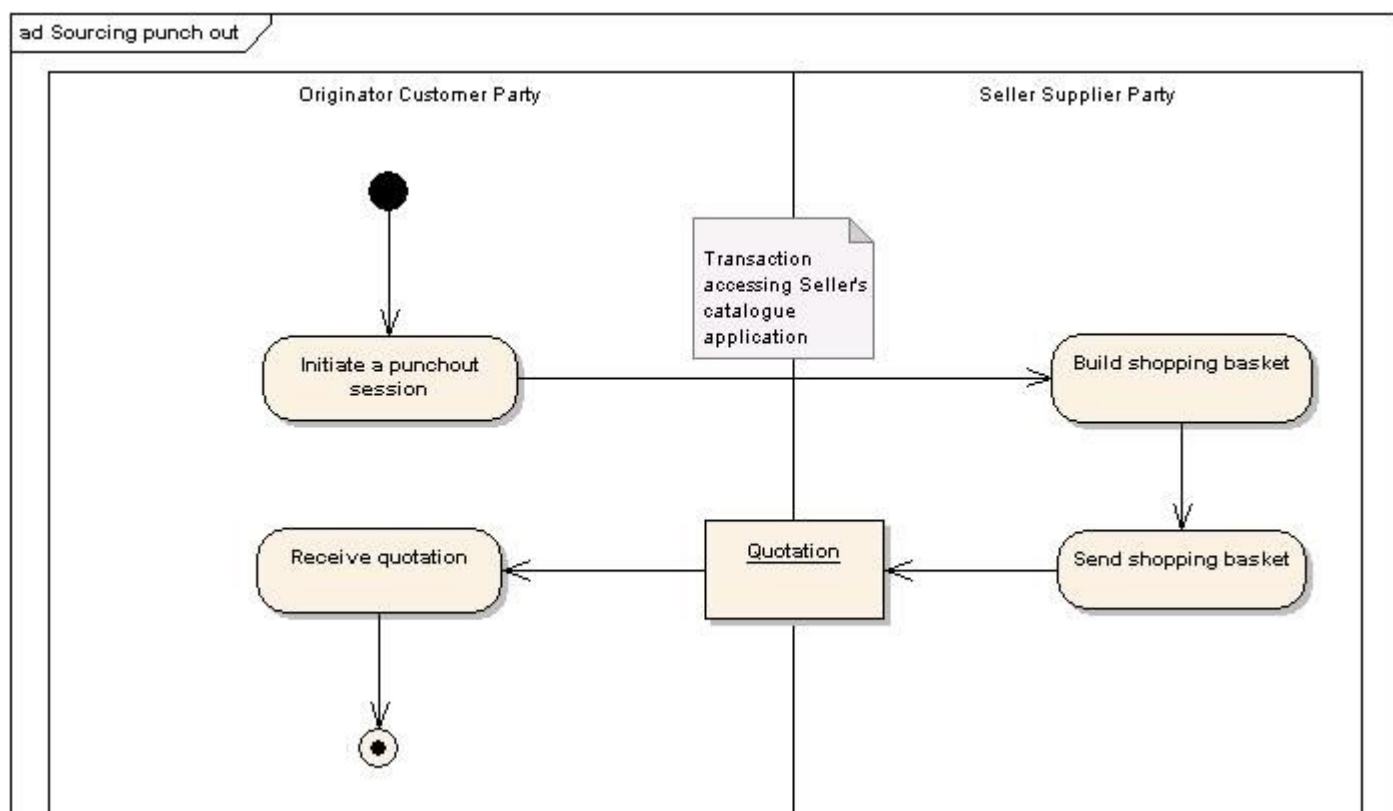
ad Sourcing punch out

Originator Customer Party

Seller Supplier Party

Transaction accessing Seller's catalogue application

Initiate a punchout session

Build shopping basket

Receive quotation

Quotation

Send shopping basket